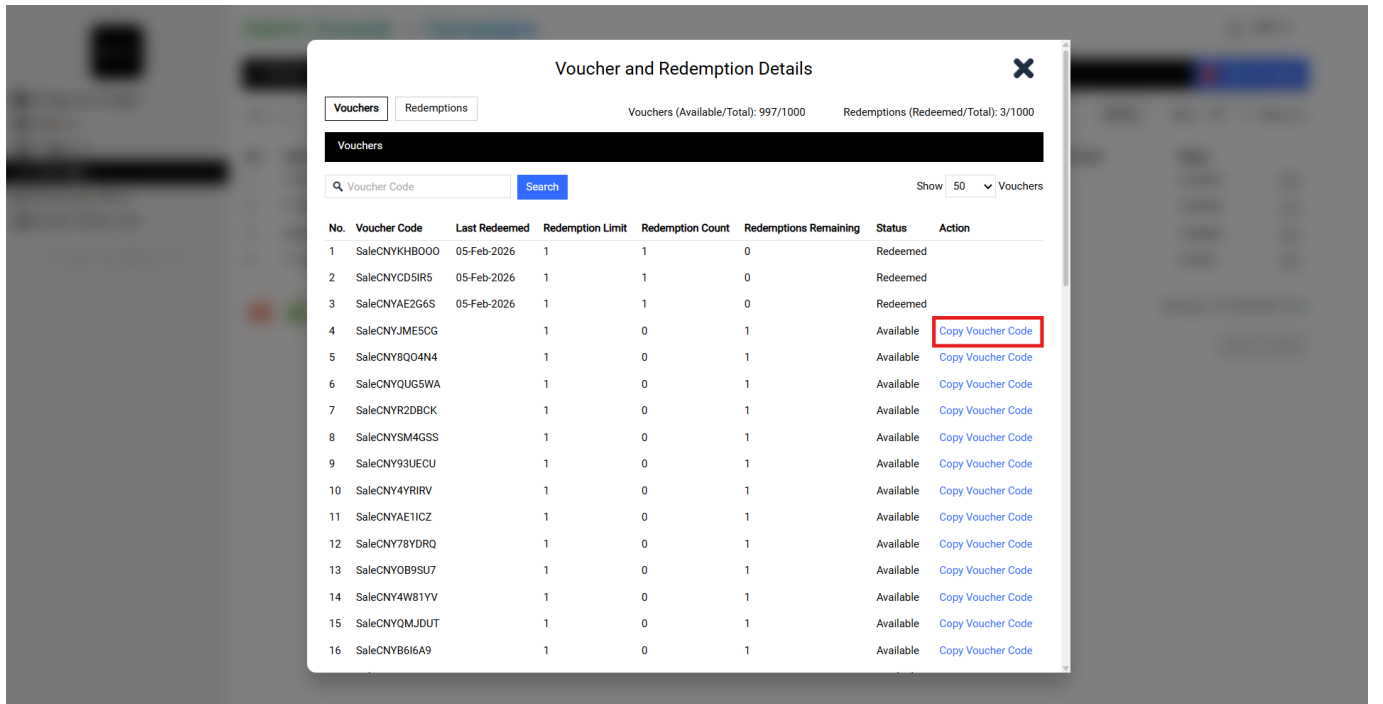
Voucher and Redemption Details

Vouchers Redemptions

Vouchers (Available/Total): 997/1000 Redemptions (Redeemed/Total): 3/1000

Vouchers

Voucher Code Search

Show 50 Vouchers

| No. | Voucher Code | Last Redeemed | Redemption Limit | Redemption Count | Redemptions Remaining | Status | Action |
|---|---|---|---|---|---|---|---|
| 1 | SaleCNYKHBOOO | 05-Feb-2026 | 1 | 1 | 0 | Redeemed | |
| 2 | SaleCNYCD5IR5 | 05-Feb-2026 | 1 | 1 | 0 | Redeemed | |
| 3 | SaleCNYAE2G6S | 05-Feb-2026 | 1 | 1 | 0 | Redeemed | |
| 4 | SaleCNYJME5CG | | 1 | 0 | 1 | Available | Copy Voucher Code |
| 5 | SaleCNY8QO4N4 | | 1 | 0 | 1 | Available | Copy Voucher Code |
| 6 | SaleCNYQUG5WA | | 1 | 0 | 1 | Available | Copy Voucher Code |
| 7 | SaleCNYR2DBCK | | 1 | 0 | 1 | Available | Copy Voucher Code |
| 8 | SaleCNYSM4GSS | | 1 | 0 | 1 | Available | Copy Voucher Code |
| 9 | SaleCNY93UECU | | 1 | 0 | 1 | Available | Copy Voucher Code |
| 10 | SaleCNY4YRIRV | | 1 | 0 | 1 | Available | Copy Voucher Code |
| 11 | SaleCNYAE1ICZ | | 1 | 0 | 1 | Available | Copy Voucher Code |
| 12 | SaleCNY78YDRQ | | 1 | 0 | 1 | Available | Copy Voucher Code |
| 13 | SaleCNYOB9SU7 | | 1 | 0 | 1 | Available | Copy Voucher Code |
| 14 | SaleCNY4W81YV | | 1 | 0 | 1 | Available | Copy Voucher Code |
| 15 | SaleCNYQMJDUT | | 1 | 0 | 1 | Available | Copy Voucher Code |
| 16 | SaleCNYB6I6A9 | | 1 | 0 | 1 | Available | Copy Voucher Code |